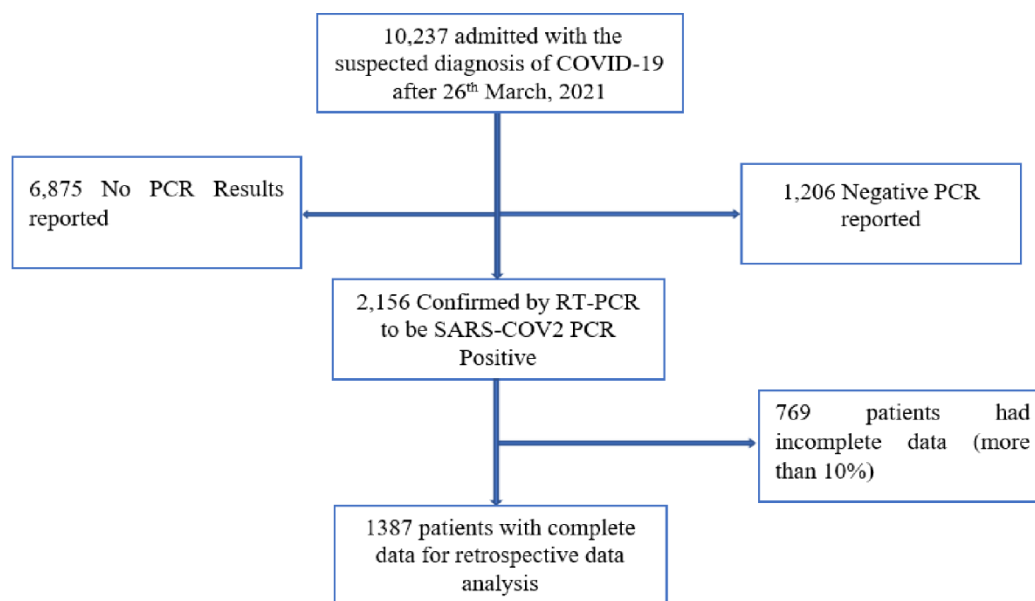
10,237 admitted with the suspected diagnosis of COVID-19 after 26$^{th}$ March, 2021

6,875 No PCR Results reported

1,206 Negative PCR reported

2,156 Confirmed by RT-PCR to be SARS-COV2 PCR Positive

769 patients had incomplete data (more than 10%)

1387 patients with complete data for retrospective data analysis